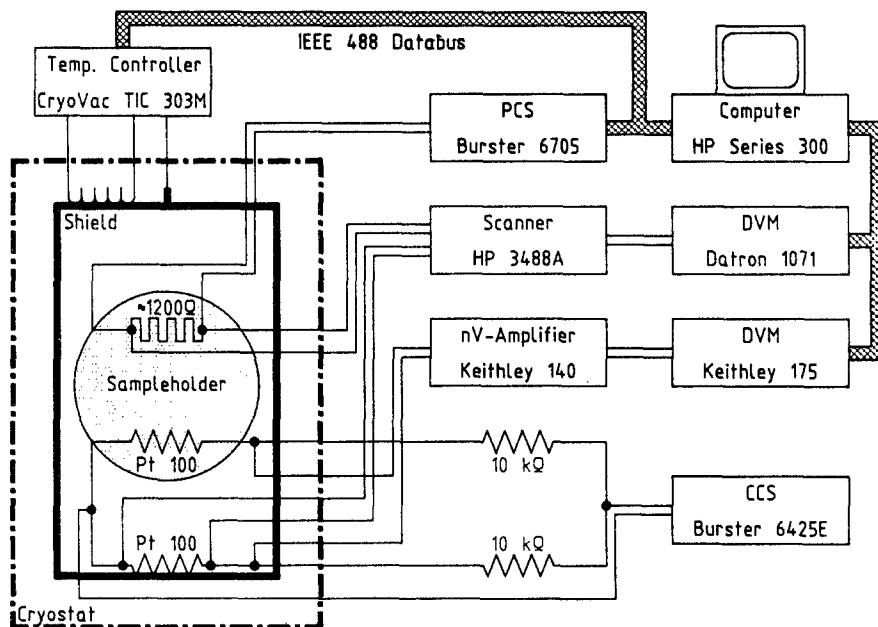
IEEE 488 Databus

Temp. Controller
CryoVac TIC 303M

PCS
Burster 6705

Computer
HP Series 300

Shield

Scanner
HP 3488A

DVM
Datron 1071

≈1200Ω

nV-Amplifier
Keithley 140

DVM
Keithley 175

Sampleholder

Pt 100

10 kΩ

CCS
Burster 6425E

Pt 100

10 kΩ

Cryostat